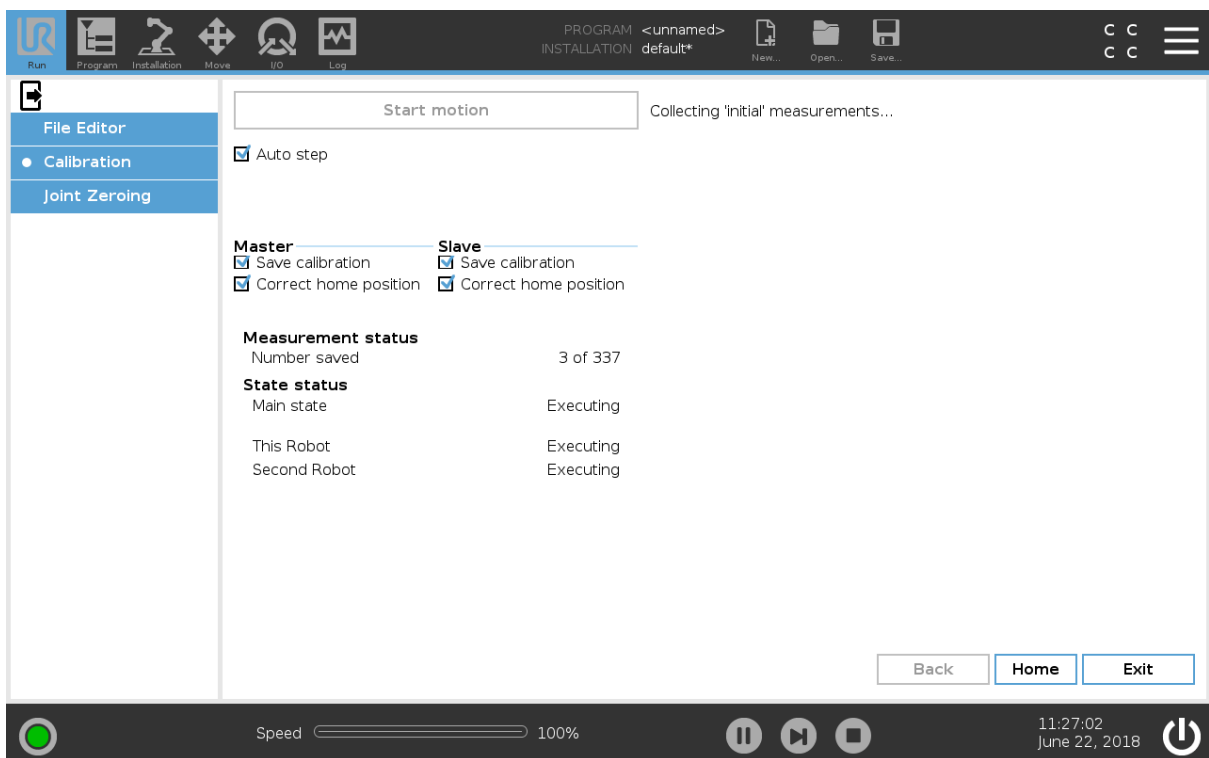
Run Program Installation Move I/O Log

PROGRAM <unnamed>
INSTALLATION default*

New... Open... Save...

C C
C C

File Editor
Calibration
Joint Zeroing

Start motion

Collecting 'initial' measurements...

Auto step

Master
Save calibration
Correct home position

Slave
Save calibration
Correct home position

Measurement status
Number saved 3 of 337

State status
Main state Executing

This Robot Executing
Second Robot Executing

Back Home Exit

Speed 100%

11:27:02
June 22, 2018